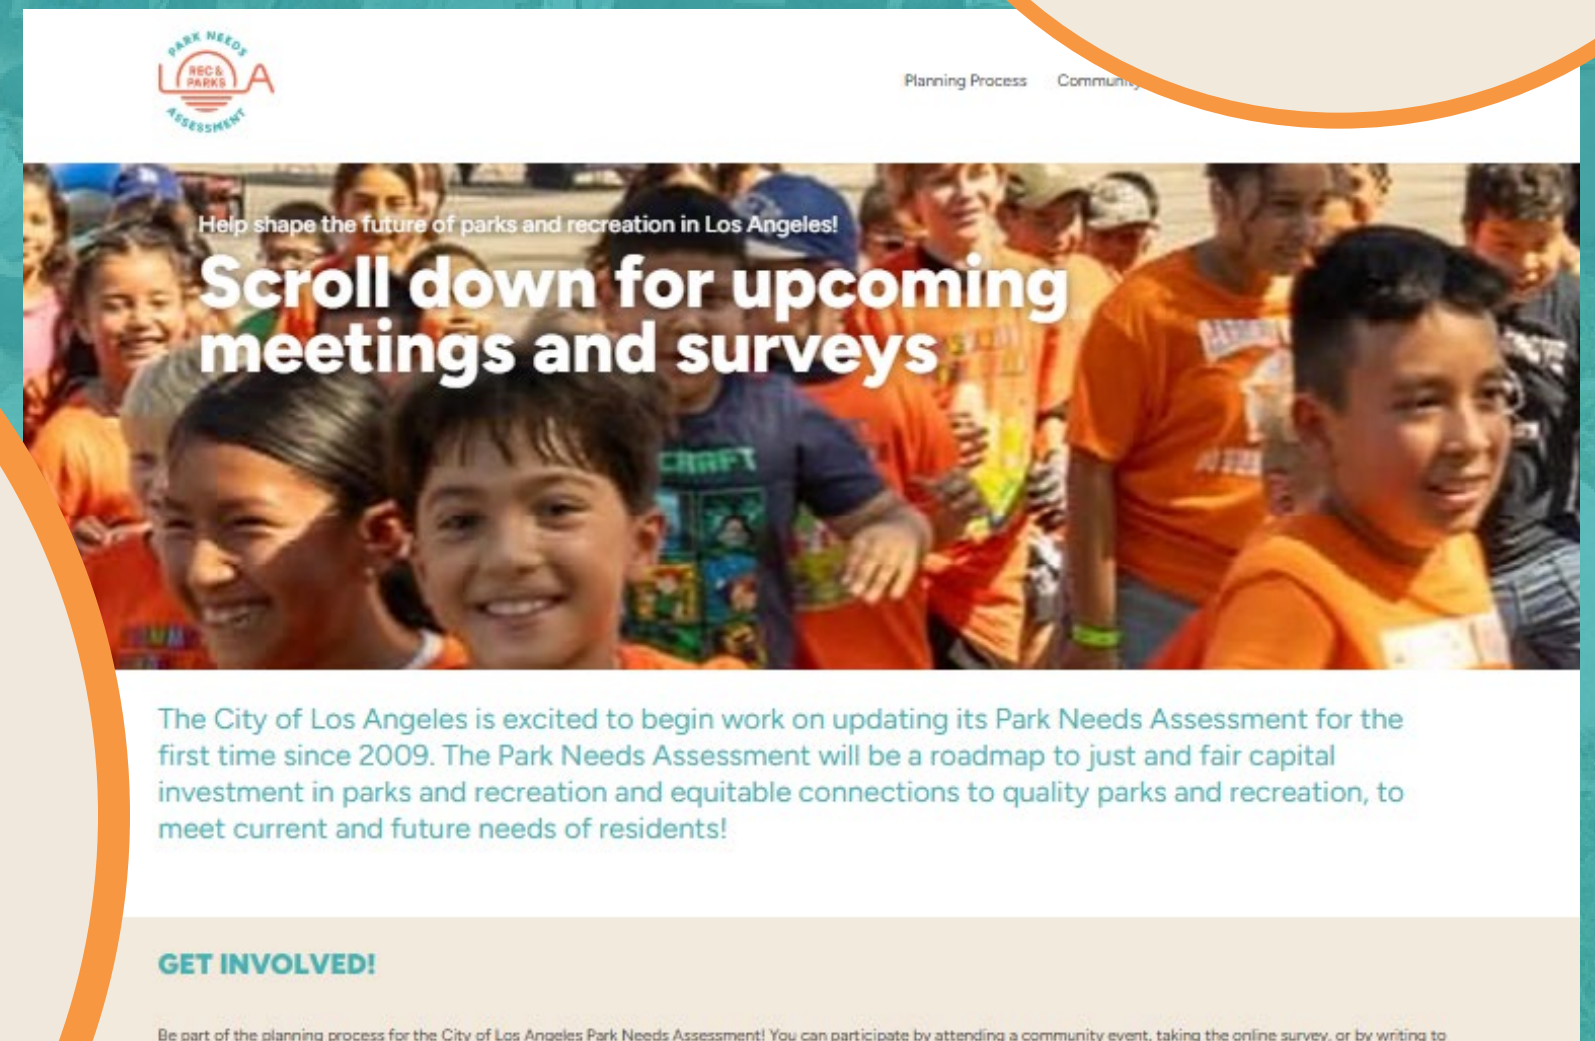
PARK NEEDS
REC & PARKS
LA
ASSESSMENT

Planning Process Commun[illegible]

Help shape the future of parks and recreation in Los Angeles!

Scroll down for upcoming meetings and surveys

The City of Los Angeles is excited to begin work on updating its Park Needs Assessment for the first time since 2009. The Park Needs Assessment will be a roadmap to just and fair capital investment in parks and recreation and equitable connections to quality parks and recreation, to meet current and future needs of residents!

GET INVOLVED!

Be part of the planning process for the City of Los Angeles Park Needs Assessment! You can participate by attending a community event, taking the online survey, or by writing to